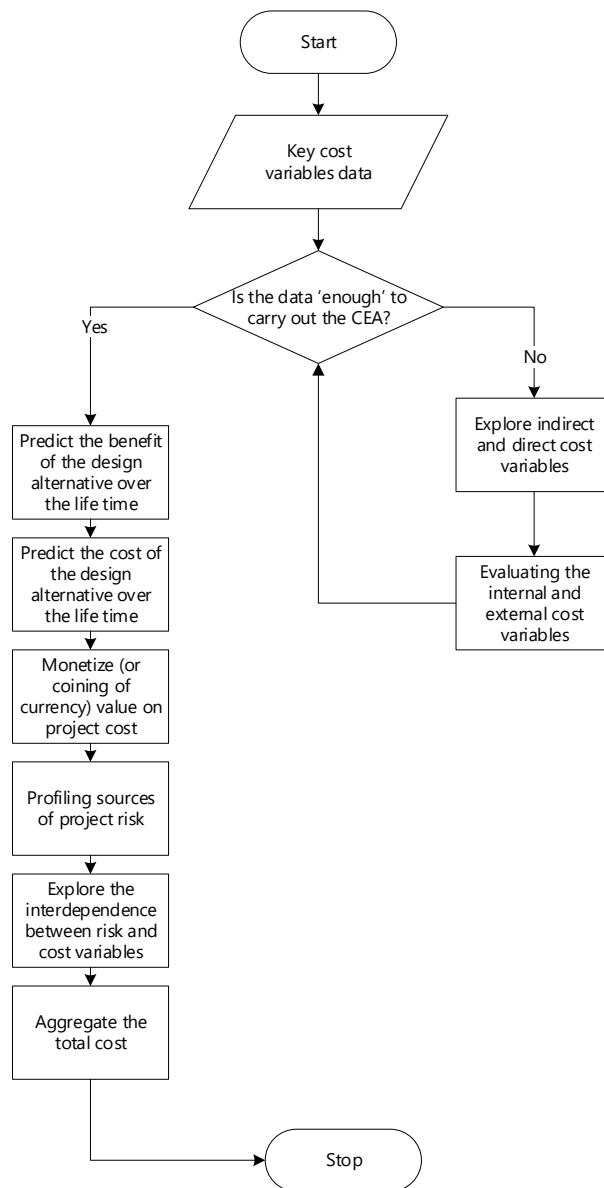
Start

Key cost variables data

Is the data 'enough' to carry out the CEA?

Yes

No

Explore indirect and direct cost variables

Evaluating the internal and external cost variables

Predict the benefit of the design alternative over the life time

Predict the cost of the design alternative over the life time

Monetize (or coining of currency) value on project cost

Profiling sources of project risk

Explore the interdependence between risk and cost variables

Aggregate the total cost

Stop